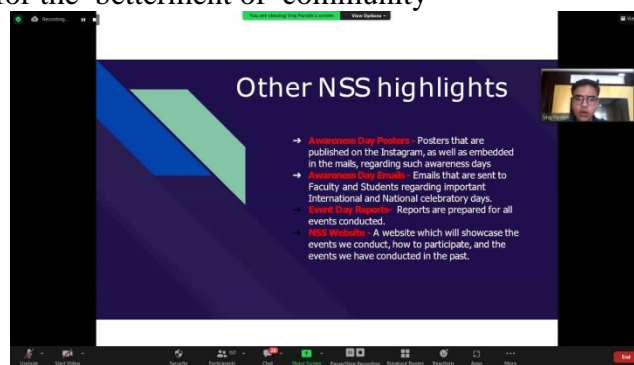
for the betterment of community

Recording...

You are viewing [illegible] Parekh's screen

View Options

Other NSS highlights

→ Awareness Day Posters - Posters that are published on the Instagram, as well as embedded in the mails, regarding such awareness days

→ Awareness Day Emails - Emails that are sent to Faculty and Students regarding important International and National celebratory days.

→ Event Day Reports- Reports are prepared for all events conducted.

→ NSS Website - A website which will showcase the events we conduct, how to participate, and the events we have conducted in the past.

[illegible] Parekh

Unmute

Start Video

Security

Participants

Chat

Share Screen

Pause/Stop Recording

Breakout Rooms

Reactions

Apps

More

End